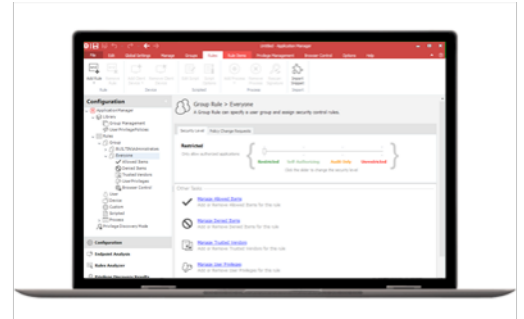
Untitled - Application Manager

File Edit Global Settings Manage Groups Rules Rule Items Privilege Management Browser Control Options Help

Configuration

Application Manager
Library
Group Management
User Privilege Policies
Rules
Group
BUILTIN\Administrators
Everyone
Allowed Items
Denied Items
Trusted Vendors
User Privileges
Browser Control
User
Device
Custom
Scripted
Process
Privilege Discovery Mode

Configuration
Endpoint Analysis
Rules Analyzer

Group Rule > Everyone
A Group Rule can specify a user group and assign security control rules.

Security Level Policy Change Requests

Restricted
Only allow authorized applications

Restricted Self-Authorizing Audit Only Unrestricted

Click the slider to change the security level.

Other Tasks

Manage Allowed Items
Add or Remove Allowed Items for this rule

Manage Denied Items
Add or Remove Denied Items for this rule

Manage Trusted Vendors
Add or Remove Trusted Vendors for this rule

Manage User Privileges
Add or Remove User Privileges for this rule